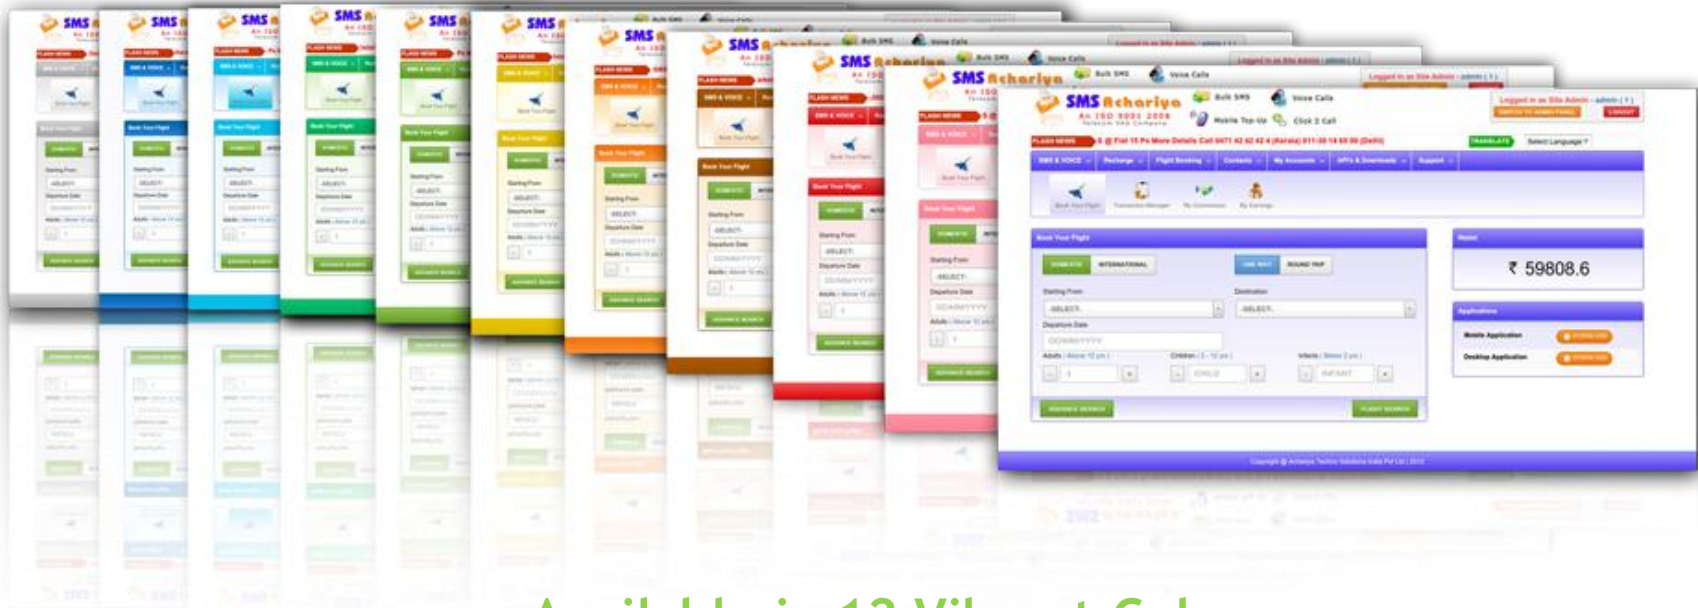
SMS Achariya
An ISO 9001 2008
Telecom SMS Company

Bulk SMS
Voice Calls
Mobile Top-Up
Click 2 Call

Logged in as Site Admin - admin ( 1 )
LOGOUT

FLASH NEWS
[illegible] @ Flat 15 Ps More Details Call 0471 42 42 42 4 (Kerala) 011-30 14 89 09 (Delhi)
TRANSLATE
Select Language

SMS & VOICE
Recharge
Flight Booking
Contacts
My Accounts
APIs & Downloads
Support

Book Your Flight
Transaction Manager
My Commission
My Earnings

Book Your Flight
DOMESTIC
INTERNATIONAL
ONE WAY
ROUND TRIP
Starting From
-SELECT-
Destination
-SELECT-
Departure Date
DD/MM/YYYY
Adults ( Above 12 yrs )
1
Children ( 2 - 12 yrs )
CHILD
Infants ( Below 2 yrs )
INFANT
ADVANCE SEARCH
FLIGHT SEARCH

Wallet
₹ 59808.6

Applications
Mobile Application
Desktop Application

Copyright @ Achariya Techno Solutions India Pvt Ltd | 2012

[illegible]